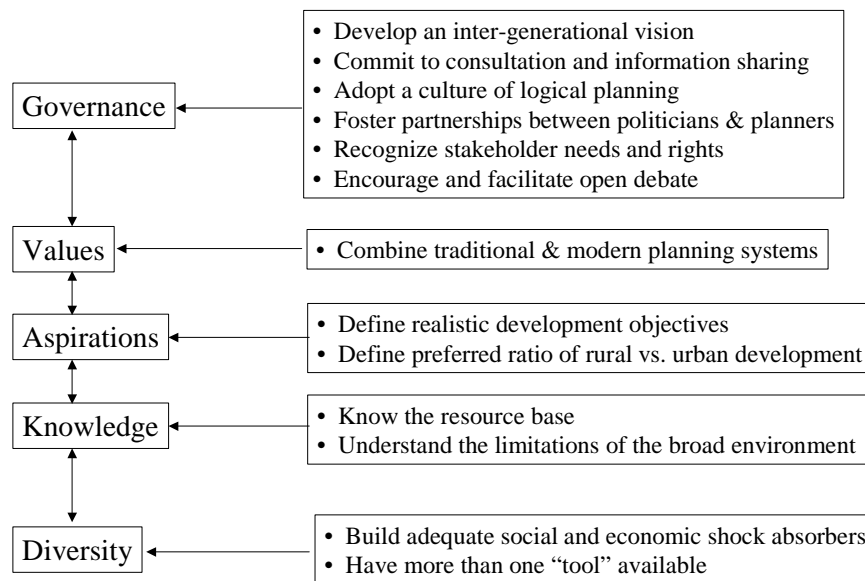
Governance

- Develop an inter-generational vision
- Commit to consultation and information sharing
- Adopt a culture of logical planning
- Foster partnerships between politicians & planners
- Recognize stakeholder needs and rights
- Encourage and facilitate open debate

Values

- Combine traditional & modern planning systems

Aspirations

- Define realistic development objectives
- Define preferred ratio of rural vs. urban development

Knowledge

- Know the resource base
- Understand the limitations of the broad environment

Diversity

- Build adequate social and economic shock absorbers
- Have more than one “tool” available